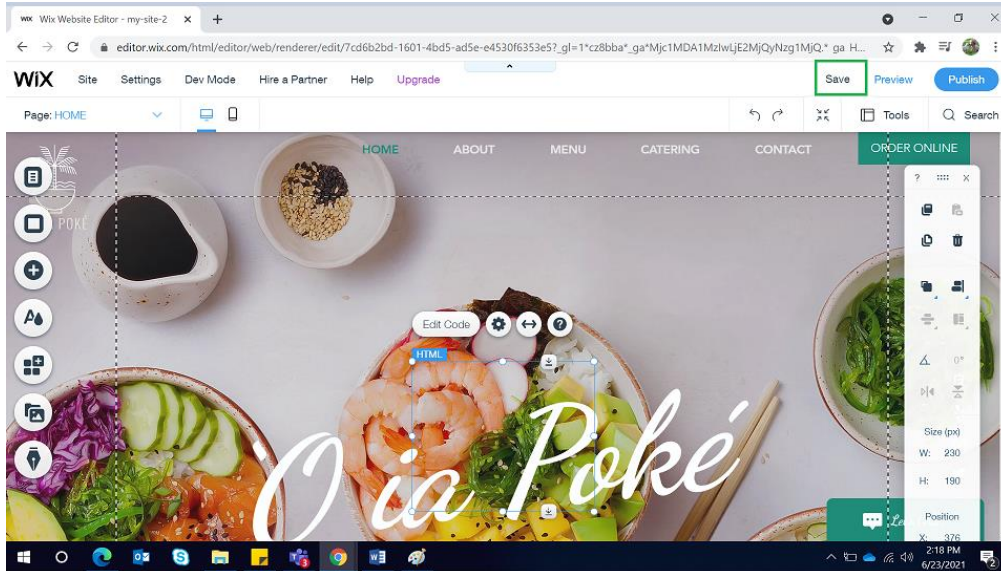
Wix Website Editor - my-site-2 ×  +

editor.wix.com/html/editor/web/renderer/edit/7cd6b2bd-1601-4bd5-ad5e-e4530f6353e5?_gl=1*cz8bba*_ga*Mjc1MDA1MzIwLjE2MjQyNzg1MjQ.* ga H...

WiX Site Settings Dev Mode Hire a Partner Help Upgrade Save Preview Publish

Page: HOME Tools Search

HOME ABOUT MENU CATERING CONTACT ORDER ONLINE

POKE

Edit Code

HTML

O ia Poké

Size (px)
W: 230
H: 190

Position
X: 376

0°

Let's

2:18 PM
6/23/2021